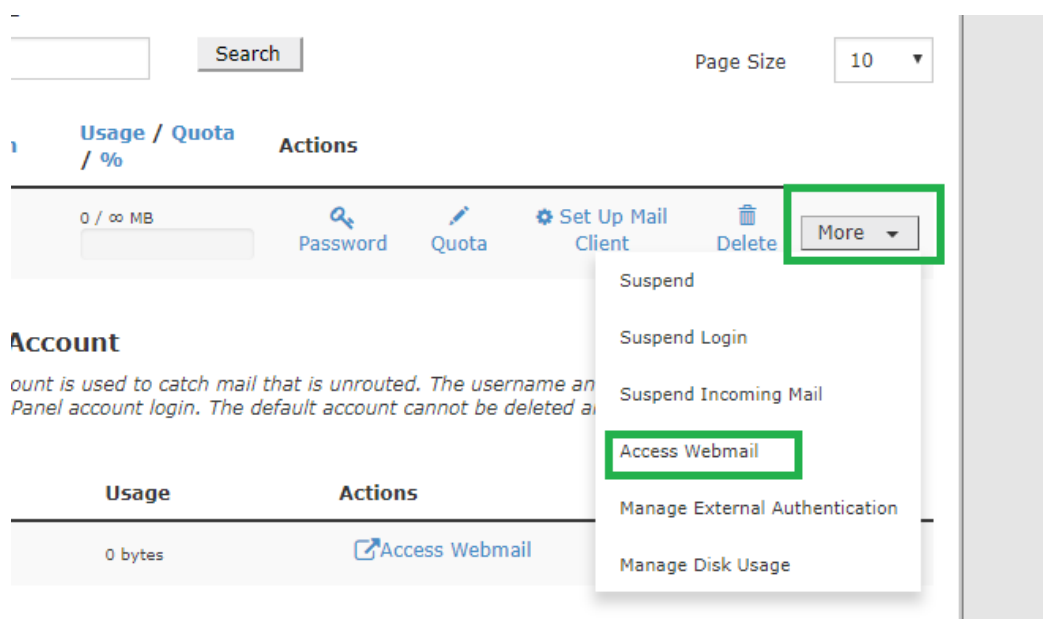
Search

Page Size 10

n Usage / Quota / % Actions

0 / ∞ MB

Password Quota Set Up Mail Client Delete More

Suspend

Suspend Login

Suspend Incoming Mail

Access Webmail

Manage External Authentication

Manage Disk Usage

Account

ount is used to catch mail that is unrouted. The username an
Panel account login. The default account cannot be deleted a

Usage Actions

0 bytes Access Webmail